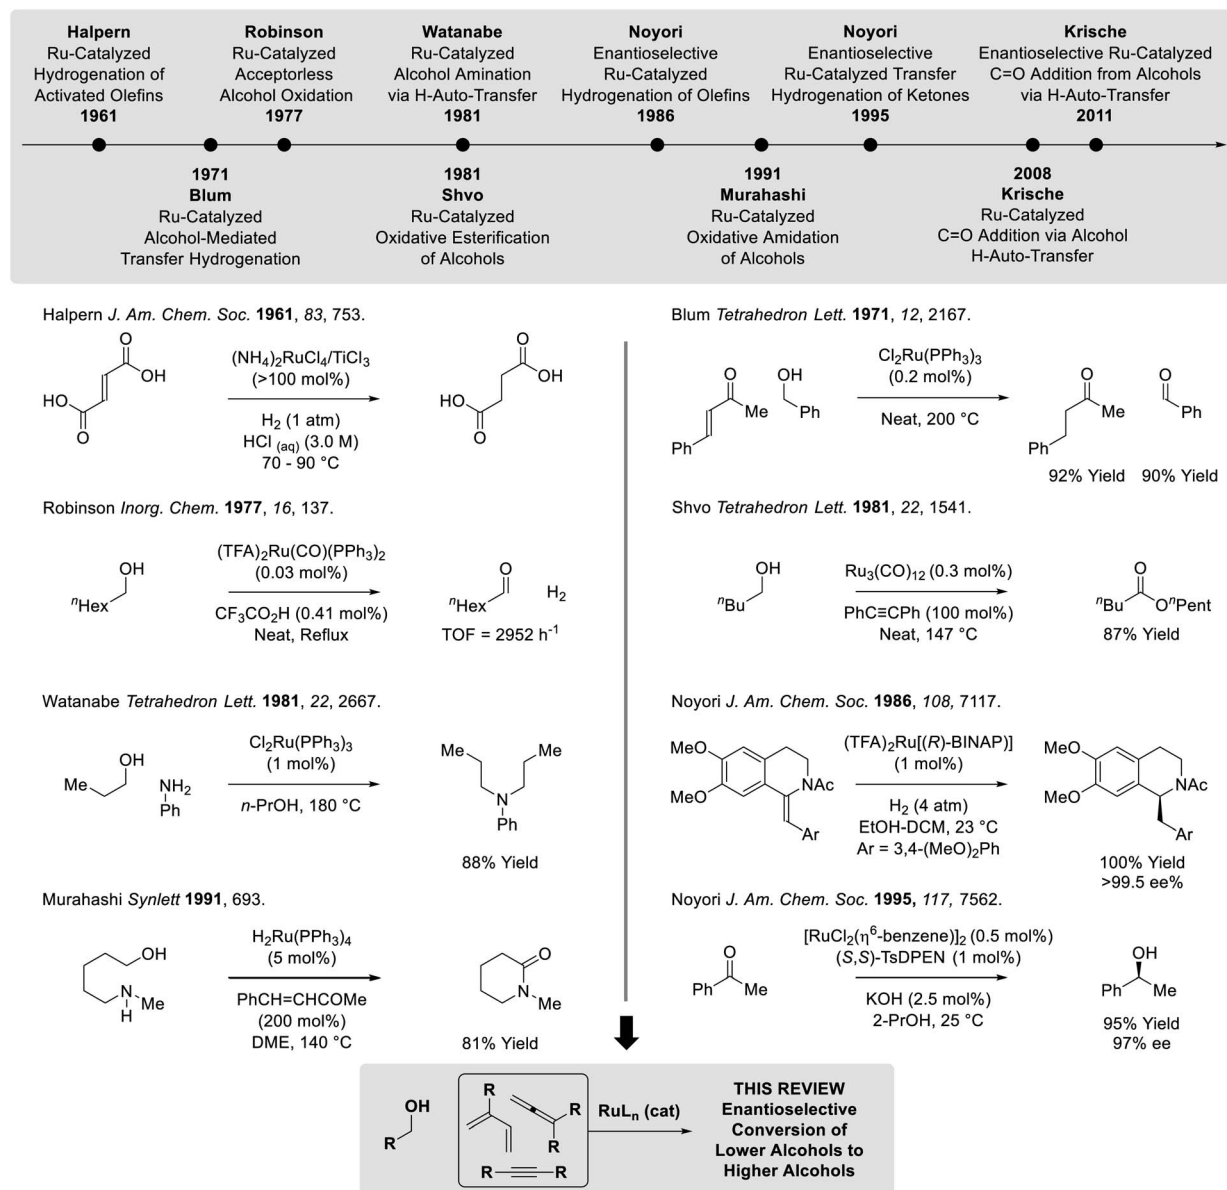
**Halpern** Ru-Catalyzed Hydrogenation of Activated Olefins **1961**

**Robinson** Ru-Catalyzed Acceptorless Alcohol Oxidation **1977**

**Watanabe** Ru-Catalyzed Alcohol Amination via H-Auto-Transfer **1981**

**Noyori** Enantioselective Ru-Catalyzed Hydrogenation of Olefins **1986**

**Noyori** Enantioselective Ru-Catalyzed Transfer Hydrogenation of Ketones **1995**

**Krische** Enantioselective Ru-Catalyzed C=O Addition from Alcohols via H-Auto-Transfer **2011**

**1971** **Blum** Ru-Catalyzed Alcohol-Mediated Transfer Hydrogenation

**1981** **Shvo** Ru-Catalyzed Oxidative Esterification of Alcohols

**1991** **Murahashi** Ru-Catalyzed Oxidative Amidation of Alcohols

**2008** **Krische** Ru-Catalyzed C=O Addition via Alcohol H-Auto-Transfer

Halpern *J. Am. Chem. Soc.* **1961**, *83*, 753.

HO O OH O $(NH_4)_2RuCl_4/TiCl_3$ (>100 mol%) $H_2$ (1 atm) HCl $_{(aq)}$ (3.0 M) 70 - 90 °C HO O OH O

Robinson *Inorg. Chem.* **1977**, *16*, 137.

OH $^n$Hex $(TFA)_2Ru(CO)(PPh_3)_2$ (0.03 mol%) $CF_3CO_2H$ (0.41 mol%) Neat, Reflux $^n$Hex O $H_2$ TOF = 2952 h$^{-1}$

Watanabe *Tetrahedron Lett.* **1981**, *22*, 2667.

Me OH $NH_2$ Ph $Cl_2Ru(PPh_3)_3$ (1 mol%) *n*-PrOH, 180 °C Me Me N Ph 88% Yield

Murahashi *Synlett* **1991**, 693.

OH N H Me $H_2Ru(PPh_3)_4$ (5 mol%) PhCH=CHCOMe (200 mol%) DME, 140 °C O N Me 81% Yield

Blum *Tetrahedron Lett.* **1971**, *12*, 2167.

O Me Ph OH Ph $Cl_2Ru(PPh_3)_3$ (0.2 mol%) Neat, 200 °C O Me Ph O Ph 92% Yield 90% Yield

Shvo *Tetrahedron Lett.* **1981**, *22*, 1541.

OH $^n$Bu $Ru_3(CO)_{12}$ (0.3 mol%) PhC≡CPh (100 mol%) Neat, 147 °C O $^n$Bu O$^n$Pent 87% Yield

Noyori *J. Am. Chem. Soc.* **1986**, *108*, 7117.

MeO MeO NAc Ar $(TFA)_2Ru[(R)\text{-BINAP}]$ (1 mol%) $H_2$ (4 atm) EtOH-DCM, 23 °C Ar = 3,4-$(MeO)_2$Ph MeO MeO NAc Ar 100% Yield >99.5 ee%

Noyori *J. Am. Chem. Soc.* **1995,** *117*, 7562.

O Ph Me $[RuCl_2(\eta^6\text{-benzene})]_2$ (0.5 mol%) (*S*,*S*)-TsDPEN (1 mol%) KOH (2.5 mol%) 2-PrOH, 25 °C OH Ph Me 95% Yield 97% ee

OH R R R R R R $RuL_n$ (cat) **THIS REVIEW Enantioselective Conversion of Lower Alcohols to Higher Alcohols**